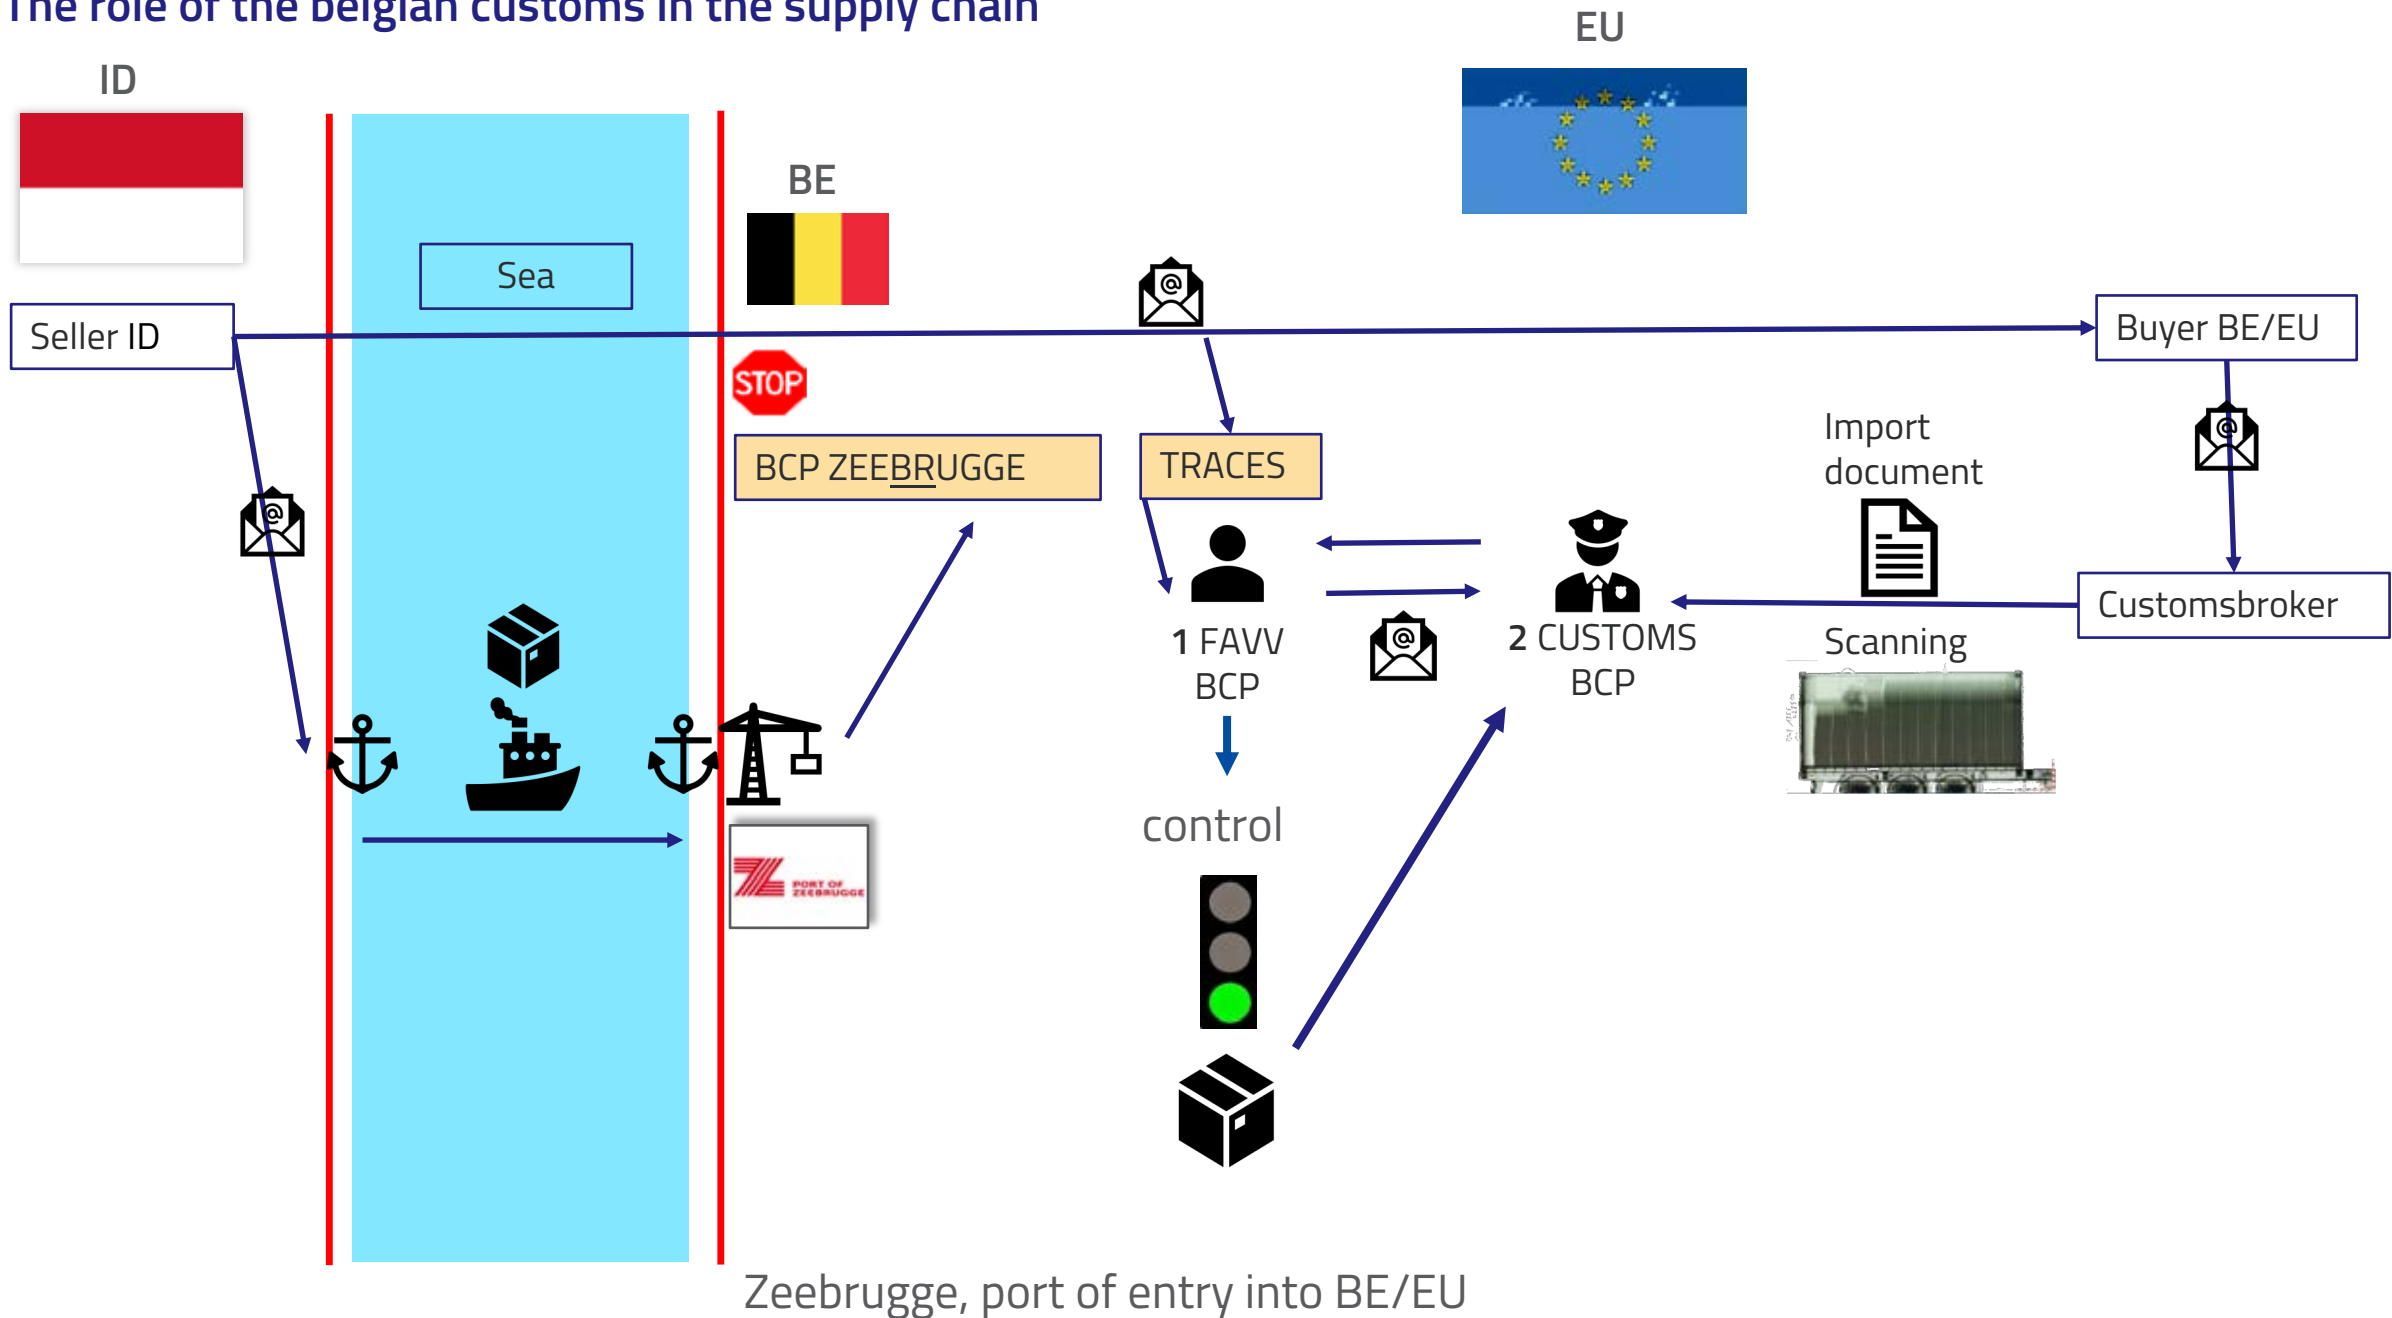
The role of the Belgian customs in the supply chain

ID

EU

BE

Sea

Seller ID

Buyer BE/EU

STOP

BCP ZEEBRUGGE

TRACES

Import document

1 FAVV BCP

2 CUSTOMS BCP

Customsbroker

Scanning

control

PORT OF ZEEBRUGGE

Zeebrugge, port of entry into BE/EU